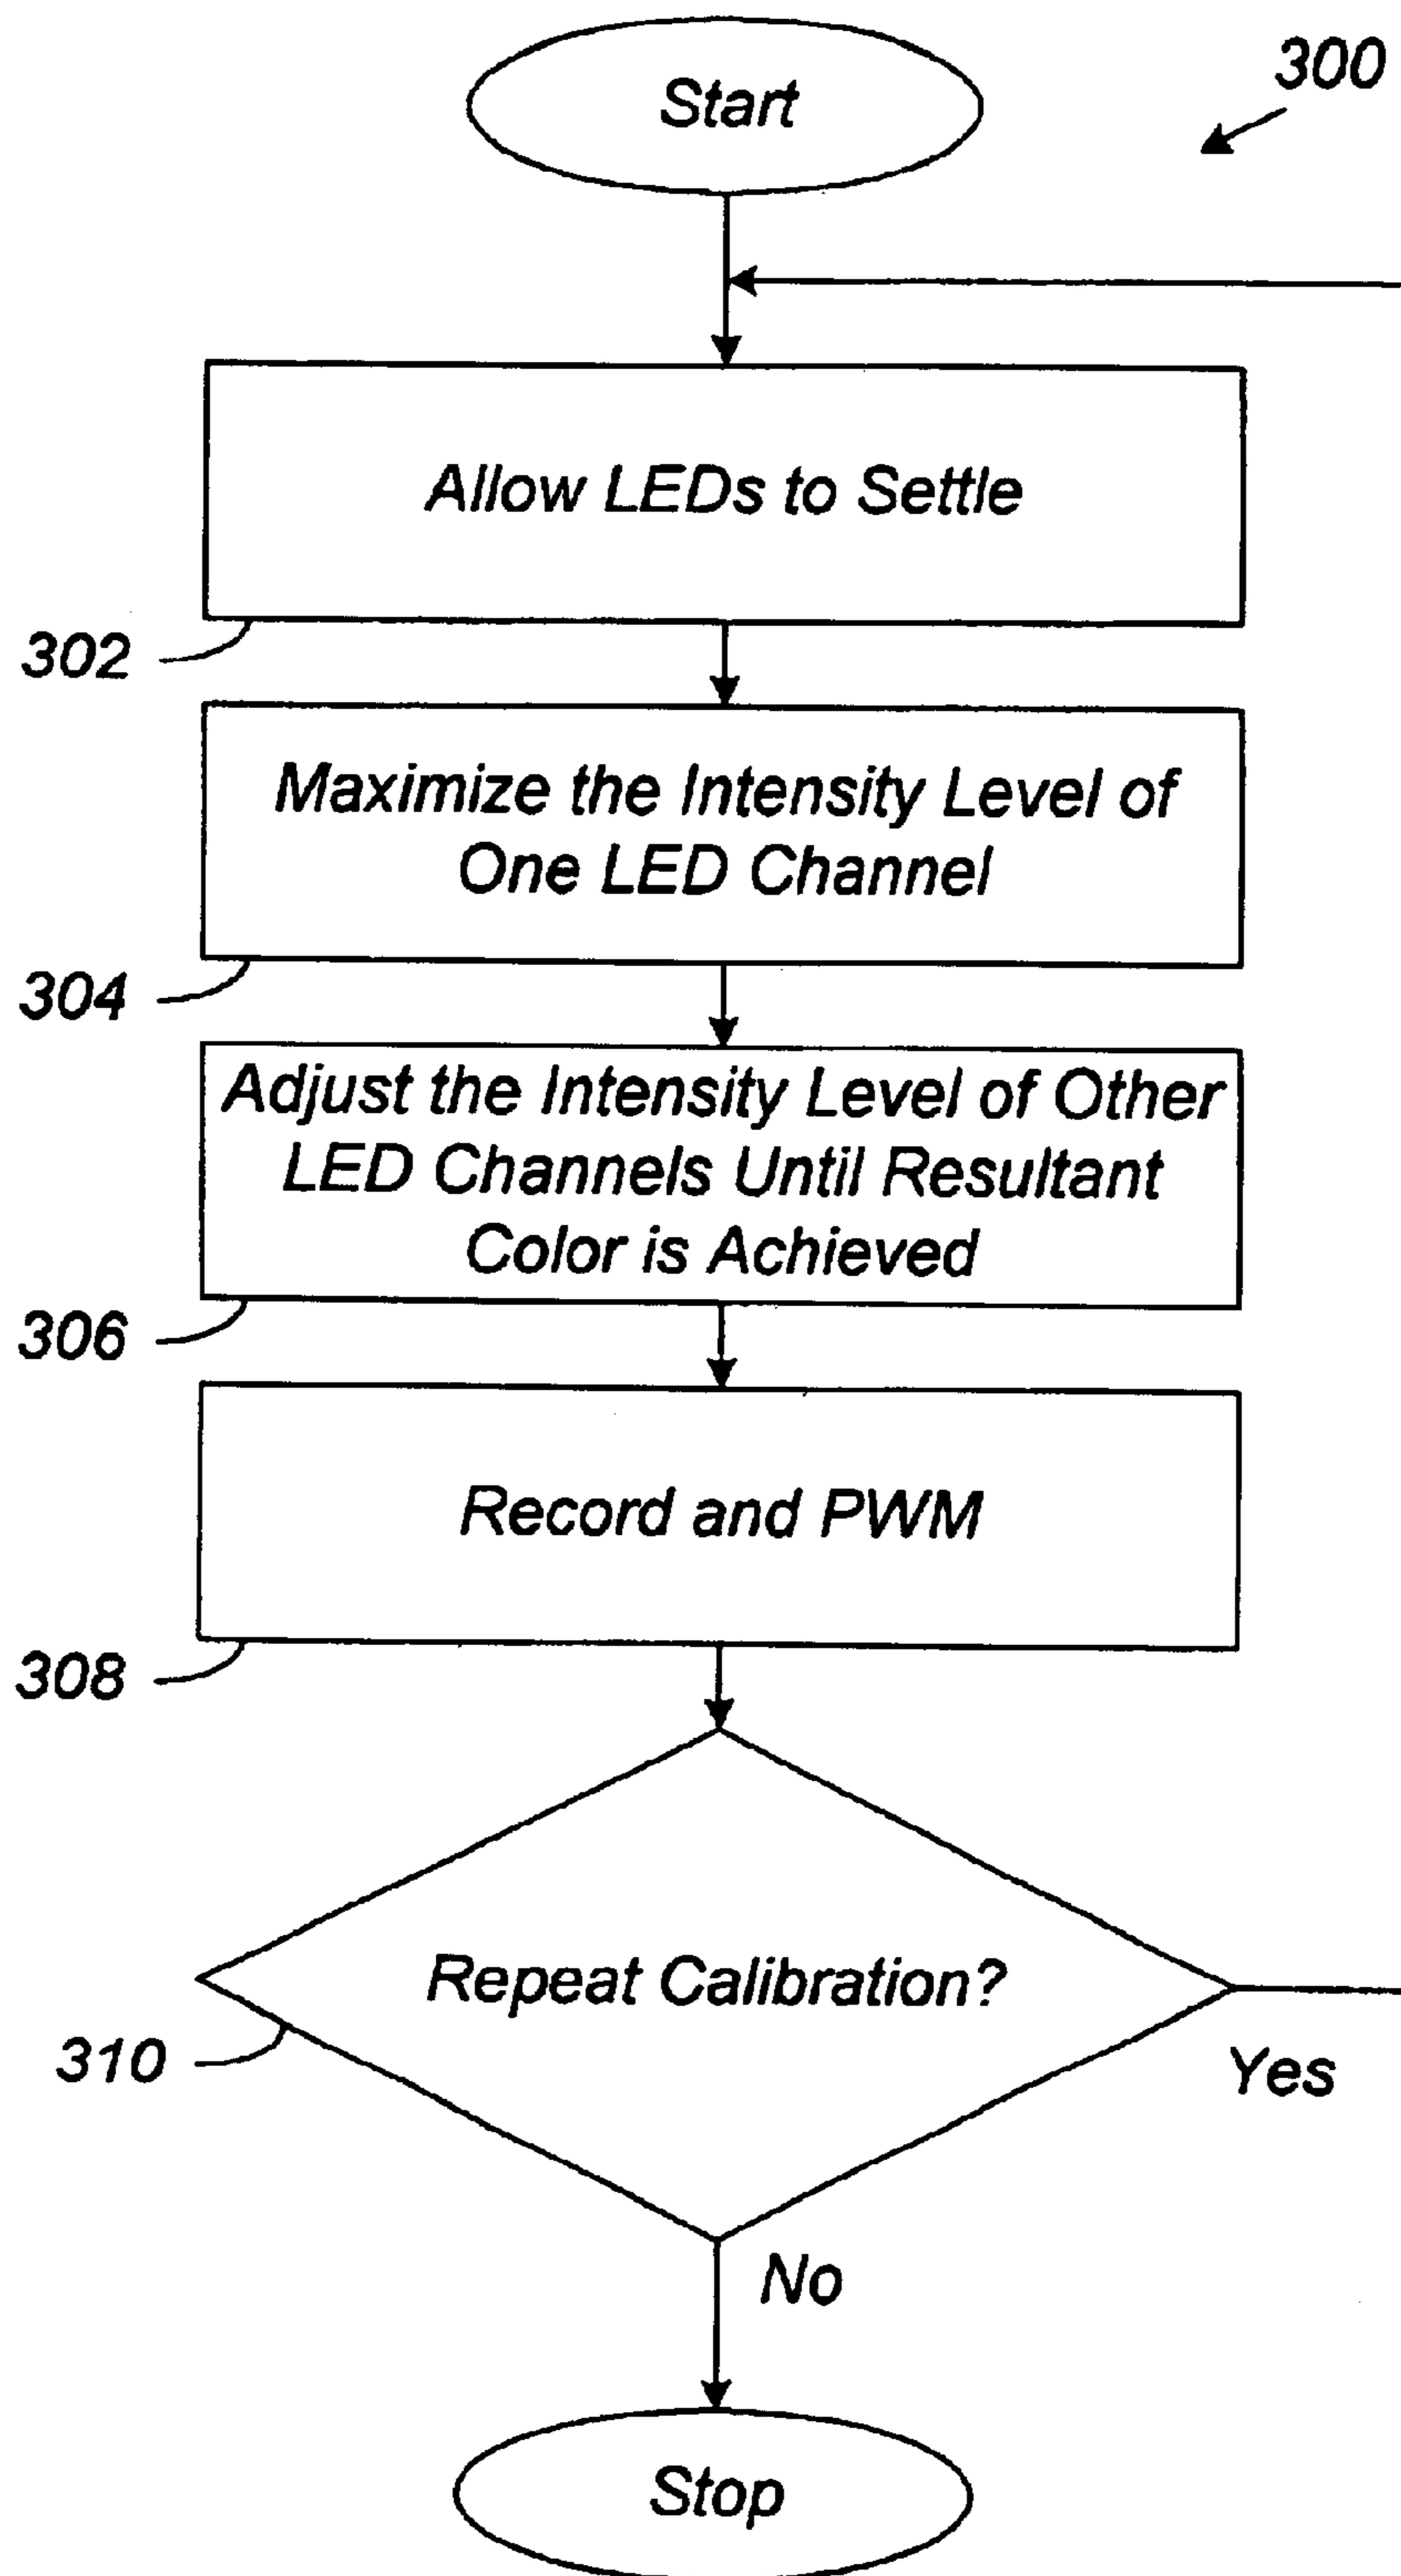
300

Start

Allow LEDs to Settle

302

Maximize the Intensity Level of One LED Channel

304

Adjust the Intensity Level of Other LED Channels Until Resultant Color is Achieved

306

Record and PWM

308

Repeat Calibration?

310

Yes

No

Stop